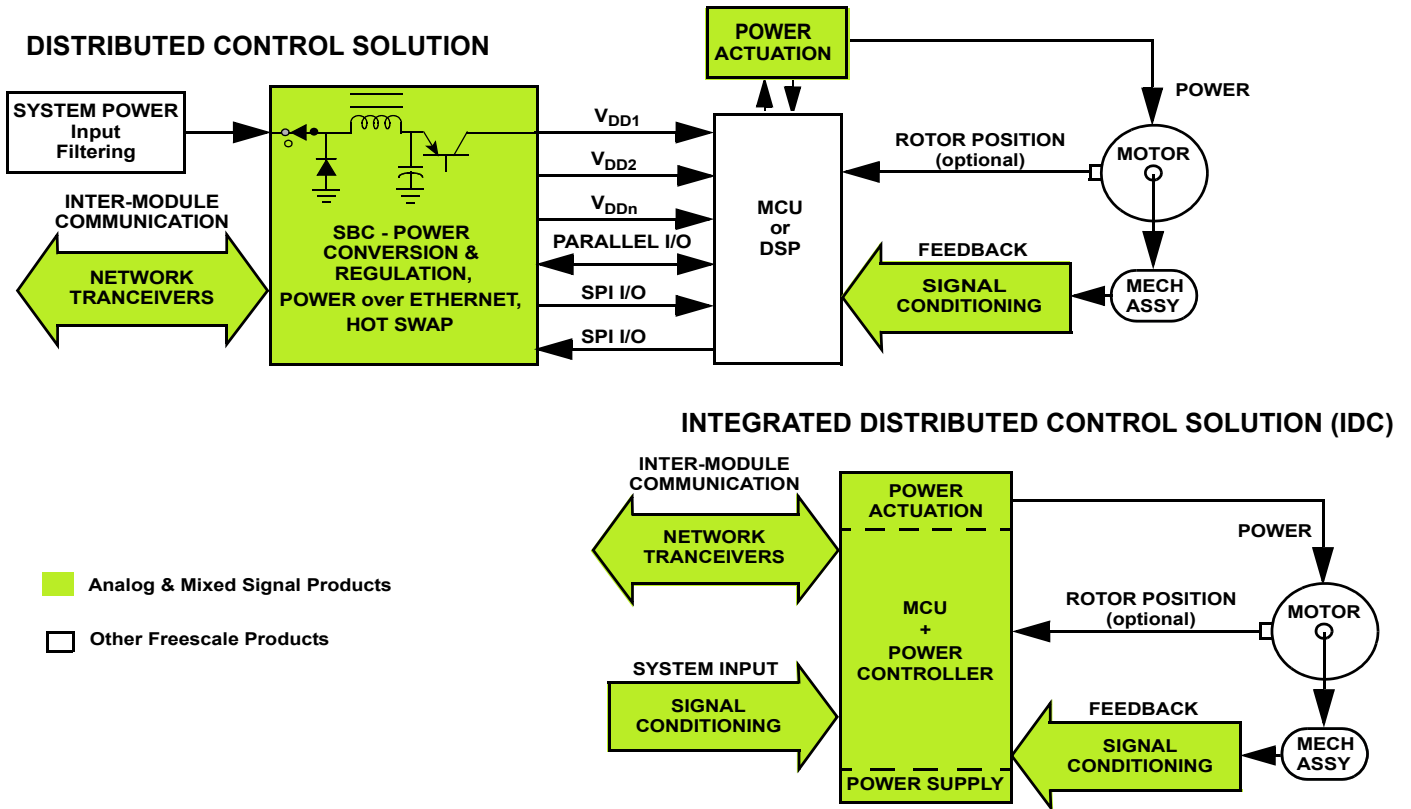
DISTRIBUTED CONTROL SOLUTION

POWER ACTUATION

SYSTEM POWER Input Filtering

INTER-MODULE COMMUNICATION

NETWORK TRANCEIVERS

SBC - POWER CONVERSION & REGULATION, POWER over ETHERNET, HOT SWAP

$V_{DD1}$

$V_{DD2}$

$V_{DDn}$

PARALLEL I/O

SPI I/O

SPI I/O

MCU or DSP

POWER

ROTOR POSITION (optional)

MOTOR

FEEDBACK

SIGNAL CONDITIONING

MECH ASSY

INTEGRATED DISTRIBUTED CONTROL SOLUTION (IDC)

INTER-MODULE COMMUNICATION

NETWORK TRANCEIVERS

POWER ACTUATION

MCU + POWER CONTROLLER

POWER SUPPLY

POWER

ROTOR POSITION (optional)

MOTOR

SYSTEM INPUT

SIGNAL CONDITIONING

FEEDBACK

SIGNAL CONDITIONING

MECH ASSY

Analog & Mixed Signal Products

Other Freescale Products